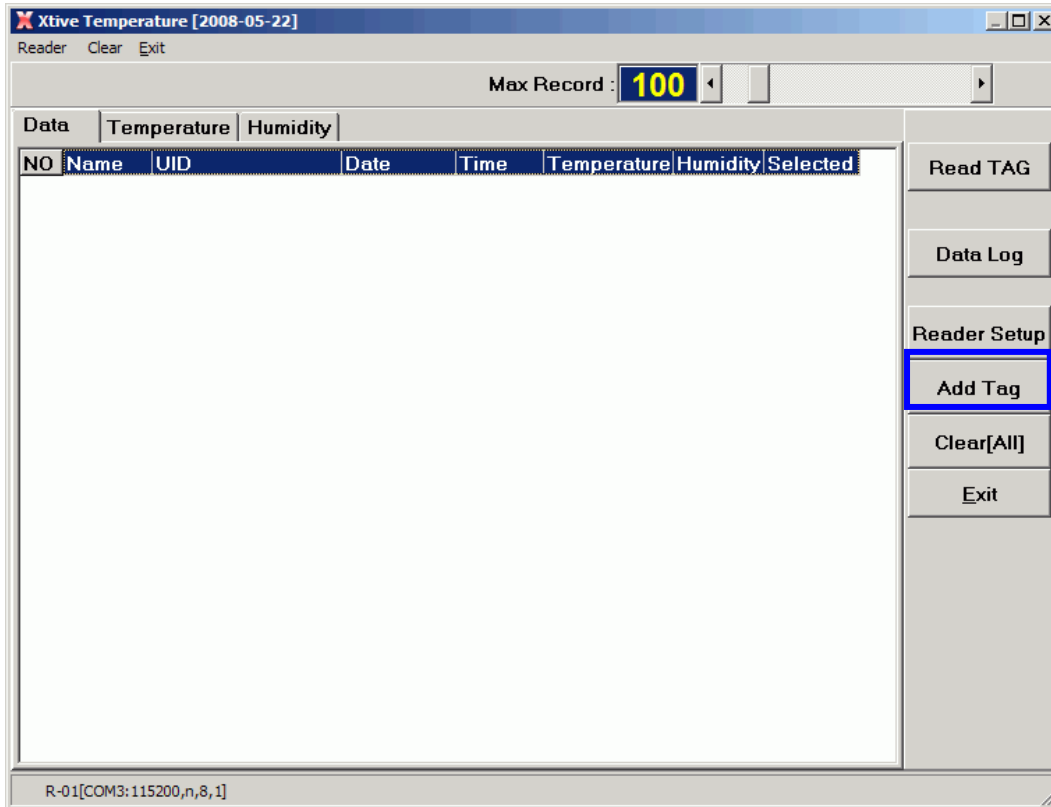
Xtive Temperature [2008-05-22]

Reader Clear Exit

Max Record : 100

Data | Temperature | Humidity

| NO | Name | UID | Date | Time | Temperature | Humidity | Selected |
|---|---|---|---|---|---|---|---|

Read TAG

Data Log

Reader Setup

Add Tag

Clear[All]

Exit

R-01[COM3:115200,n,8,1]